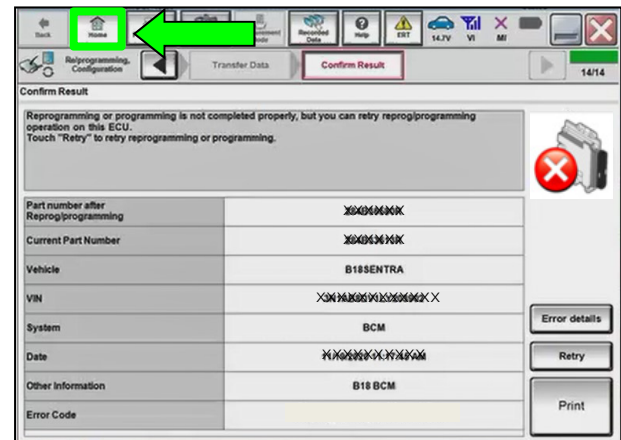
Back Home Recorded Data Help ERT 14.7V VI MI

Reprogramming, Configuration Transfer Data Confirm Result 14/14

Confirm Result

Reprogramming or programming is not completed properly, but you can retry reprog/programming operation on this ECU.
Touch "Retry" to retry reprogramming or programming.

| | |
|---|---|
| Part number after Reprog/programming | XXXXXXXX |
| Current Part Number | XXXXXXXX |
| Vehicle | B18SENTRA |
| VIN | XXXXXXXXXXXXXXXXX |
| System | BCM |
| Date | XXXXXXXXXXXX |
| Other Information | B18 BCM |
| Error Code | |

Error details

Retry

Print